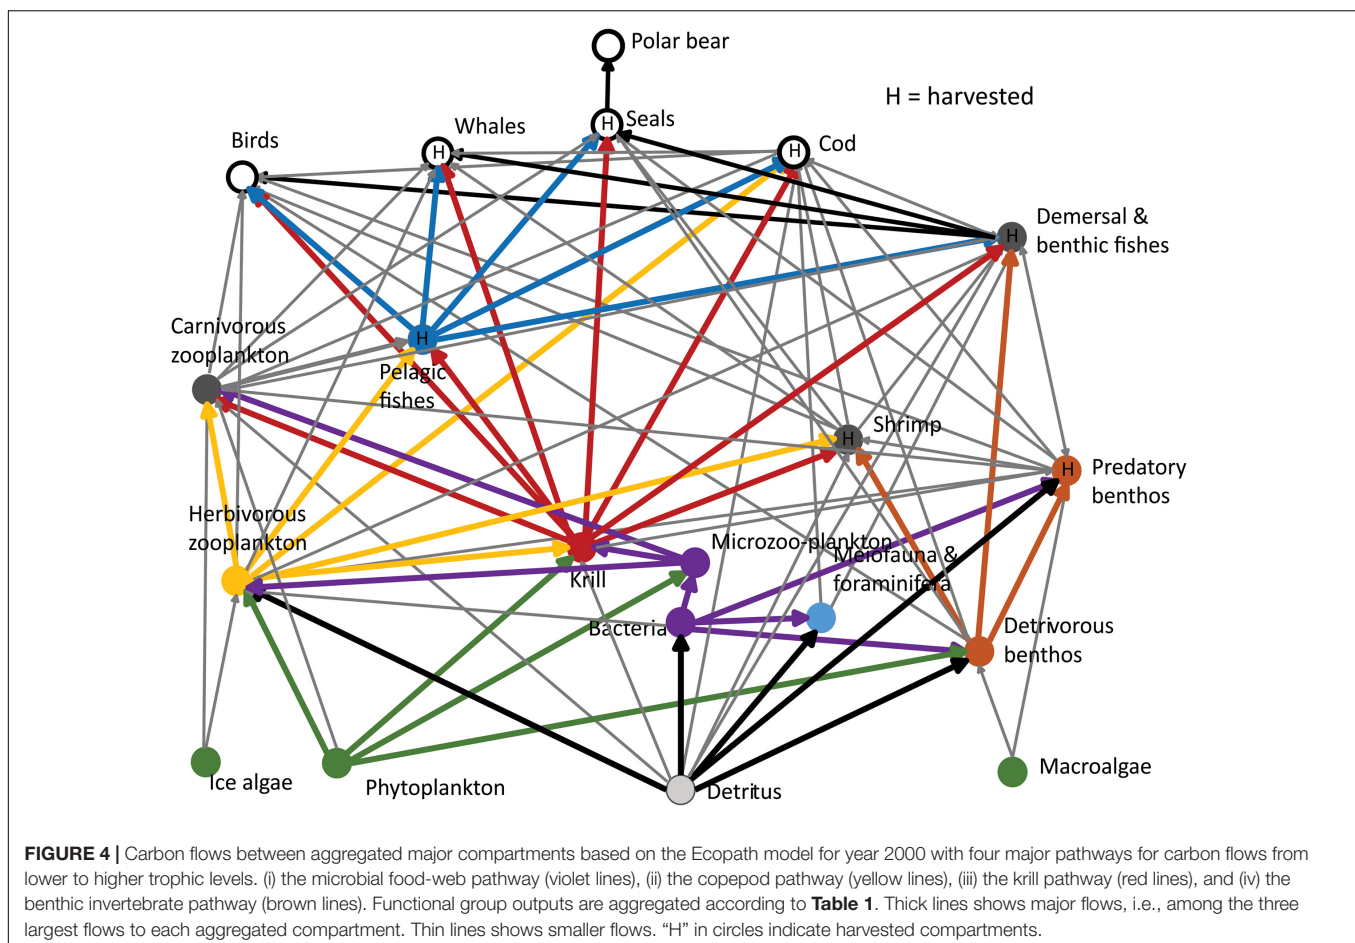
Polar bear

H = harvested

H Seals

Whales H

Birds

H Cod

H Demersal & benthic fishes

Carnivorous zooplankton

H Pelagic fishes

H Shrimp

H Predatory benthos

Herbivorous zooplankton

Krill

Microzoo-plankton

Meiofauna & foraminifera

Bacteria

Detrivorous benthos

Ice algae

Phytoplankton

Detritus

Macroalgae

**FIGURE 4 |** Carbon flows between aggregated major compartments based on the Ecopath model for year 2000 with four major pathways for carbon flows from lower to higher trophic levels. (i) the microbial food-web pathway (violet lines), (ii) the copepod pathway (yellow lines), (iii) the krill pathway (red lines), and (iv) the benthic invertebrate pathway (brown lines). Functional group outputs are aggregated according to **Table 1**. Thick lines shows major flows, i.e., among the three largest flows to each aggregated compartment. Thin lines shows smaller flows. "H" in circles indicate harvested compartments.